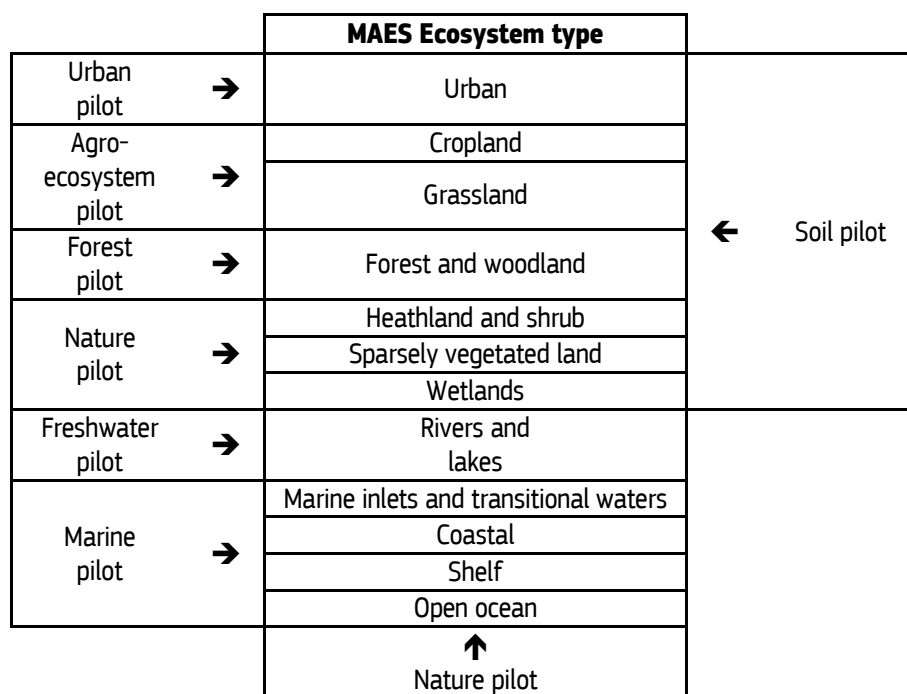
| | | MAES Ecosystem type | | |
|---|---|---|---|---|
| Urban pilot | → | Urban | ← | Soil pilot |
| Agro-ecosystem pilot | → | Cropland | | |
| | | Grassland | | |
| Forest pilot | → | Forest and woodland | | |
| Nature pilot | → | Heathland and shrub | | |
| | | Sparsely vegetated land | | |
| | | Wetlands | | |
| Freshwater pilot | → | Rivers and lakes | | |
| Marine pilot | → | Marine inlets and transitional waters | | |
| | | Coastal | | |
| | | Shelf | | |
| | | Open ocean | | |
| | | ↑ Nature pilot | | |